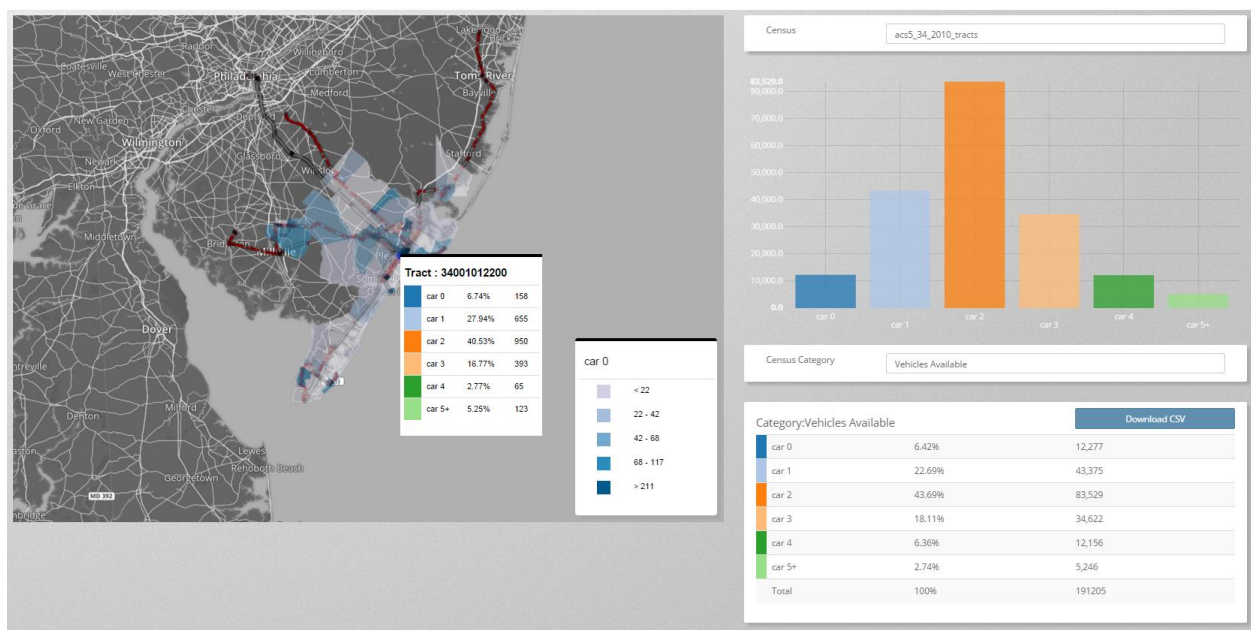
Radnor
Willingboro
Lakewood
Coatesville
West Chester
Philadelphia
Lumberton
Toms River
Medford
Bayville
Chester
Oxford
New Garden
Deptford
Wilmington
Stafford
Newark
Glassboro
Elkton
Winslow
Middletown
Bridgeton
Millville
Dover
Milford
Denton
Lewes
Rehoboth Beach
Georgetown
MD 392

Tract : 34001012200

| | | | |
|---|---|---|---|
| | car 0 | 6.74% | 158 |
| | car 1 | 27.94% | 655 |
| | car 2 | 40.53% | 950 |
| | car 3 | 16.77% | 393 |
| | car 4 | 2.77% | 65 |
| | car 5+ | 5.25% | 123 |

car 0
< 22
22 - 42
42 - 68
68 - 117
> 211

Census
acs5_34_2010_tracts

83,529.0
80,000.0
70,000.0
60,000.0
50,000.0
40,000.0
30,000.0
20,000.0
10,000.0
0.0
car 0
car 1
car 2
car 3
car 4
car 5+

Census Category
Vehicles Available

Category:Vehicles Available
Download CSV

| | | | |
|---|---|---|---|
| | car 0 | 6.42% | 12,277 |
| | car 1 | 22.69% | 43,375 |
| | car 2 | 43.69% | 83,529 |
| | car 3 | 18.11% | 34,622 |
| | car 4 | 6.36% | 12,156 |
| | car 5+ | 2.74% | 5,246 |
| | Total | 100% | 191205 |